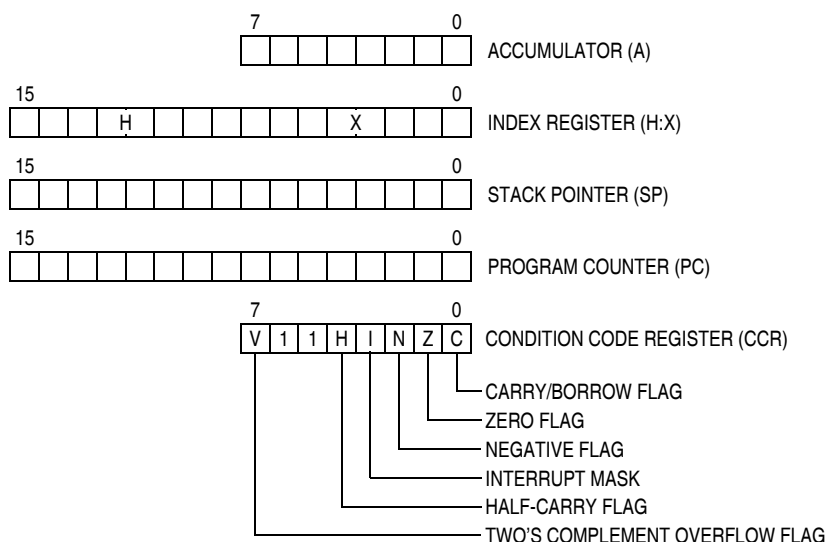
7 0

ACCUMULATOR (A)

15 0

H X

INDEX REGISTER (H:X)

15 0

STACK POINTER (SP)

15 0

PROGRAM COUNTER (PC)

7 0

V 1 1 H I N Z C

CONDITION CODE REGISTER (CCR)

CARRY/BORROW FLAG

ZERO FLAG

NEGATIVE FLAG

INTERRUPT MASK

HALF-CARRY FLAG

TWO'S COMPLEMENT OVERFLOW FLAG